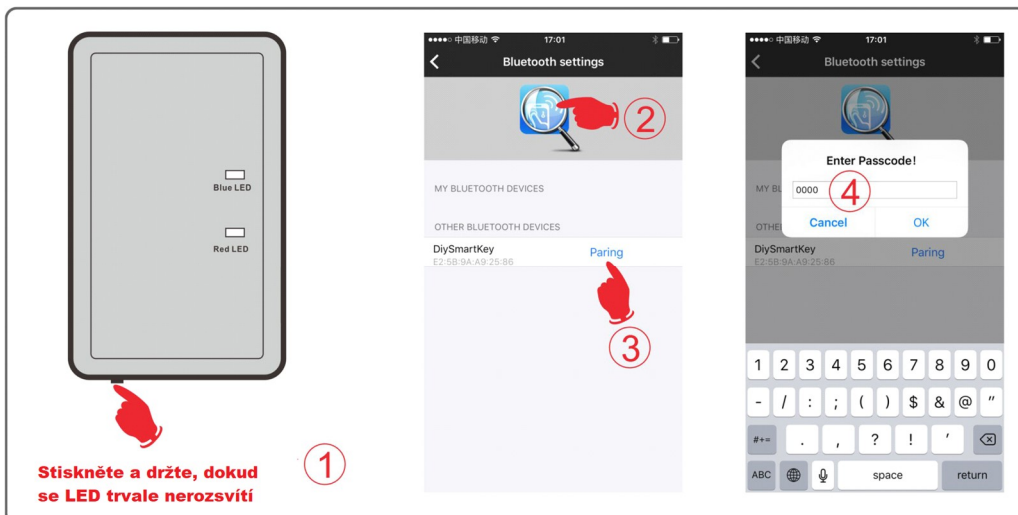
Blue LED

Red LED

Stiskněte a držte, dokud se LED trvale nerozsvítí

①

••••○ 中国移动 17:01

Bluetooth settings

②

MY BLUETOOTH DEVICES

OTHER BLUETOOTH DEVICES

DiySmartKey
E2:5B:9A:A9:25:86

Paring

③

••••○ 中国移动 17:01

Bluetooth settings

Enter Passcode!

MY BL

0000

④

OTHE

Cancel

OK

DiySmartKey
E2:5B:9A:A9:25:86

Paring

1 2 3 4 5 6 7 8 9 0

- / : ; ( ) $ & @ "

#+= . , ? ! '

ABC space return